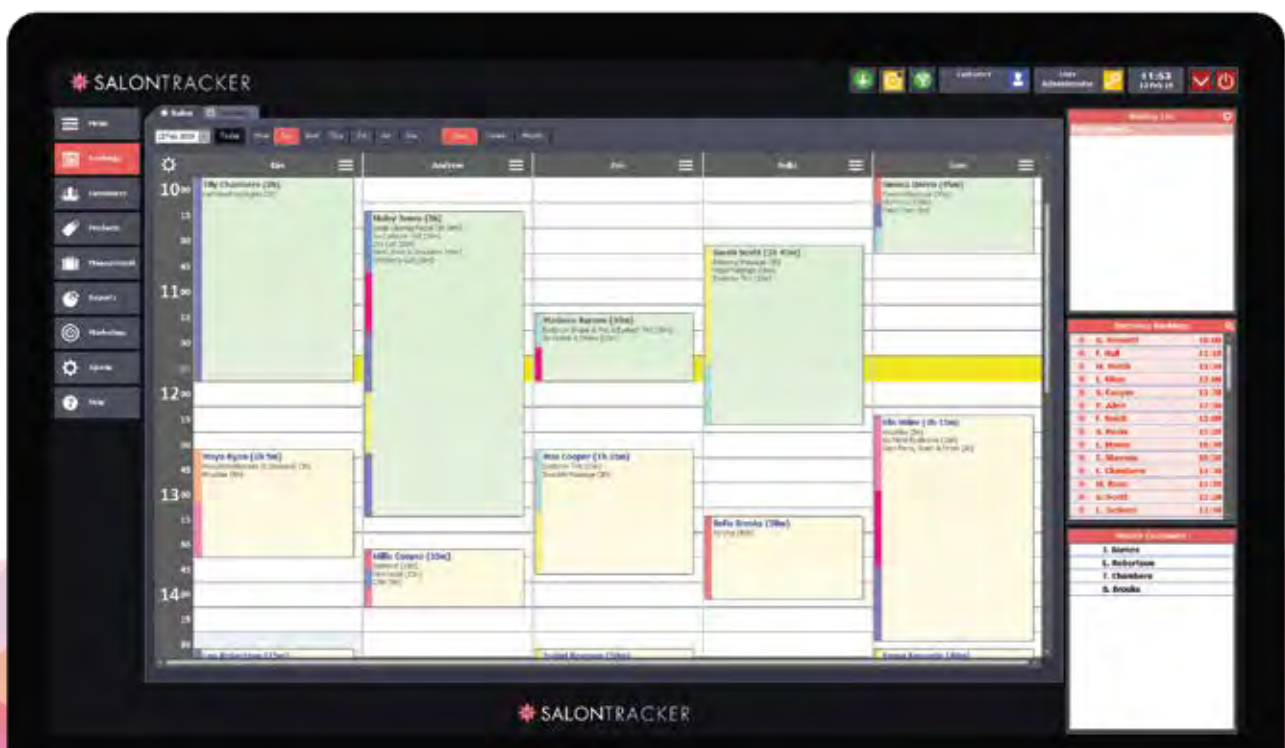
SALONTRACKER

11:53

Bookings

Kim

Andrew

Jess

Sam

10:00
15
30
45
11:00
15
30
45
12:00
15
30
45
13:00
15
30
45
14:00
15
30

Lilly Chambers (3h)

Mabel Jones (5h)

Jessica Jones (1h)

Sarah Scott (1h 45m)

Madison Barnes (45m)

Maya Ryan (1h 5m)

Ava Cooper (1h 15m)

Isla Miller (1h 15m)

Bella Brooks (30m)

Millie Cooper (35m)

Waiting List

Upcoming Bookings

G. Howard
F. Hall
M. Smith
L. Ellis
S. Cooper
F. Allen
F. Smith
A. Poole
L. Moore
T. Stevens
L. Chambers
M. Ross
S. Scott
L. Jackson

Recent Customers

J. Barnes
L. Robertson
T. Chambers
B. Brooks

SALONTRACKER